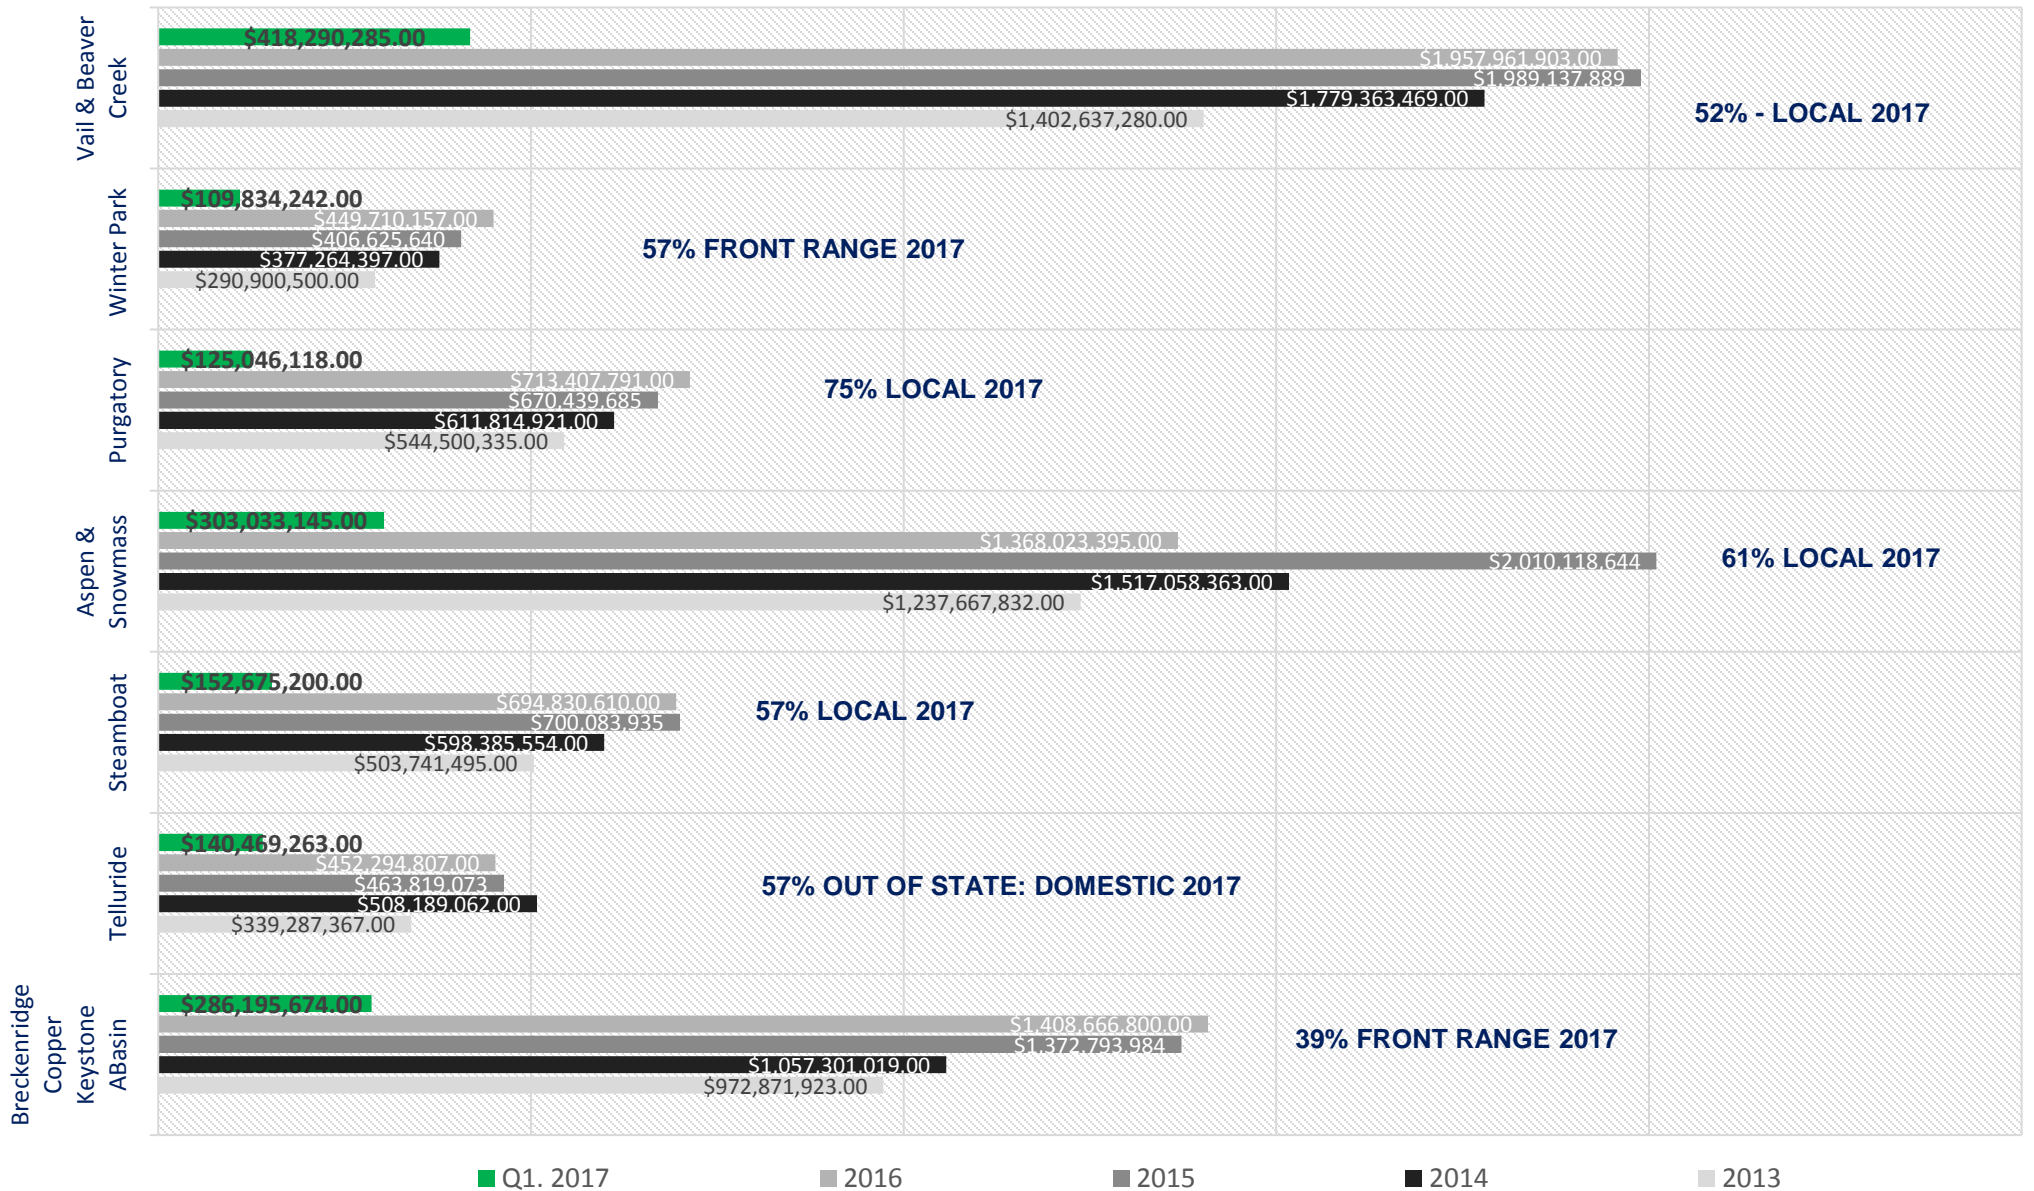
Vail & Beaver Creek
$418,290,285.00
$1,957,961,903.00
$1,989,137,889
$1,779,363,469.00
$1,402,637,280.00
52% - LOCAL 2017

Winter Park
$109,834,242.00
$449,710,157.00
$406,625,640
$377,264,397.00
$290,900,500.00
57% FRONT RANGE 2017

Purgatory
$125,046,118.00
$713,407,791.00
$670,439,685
$611,814,921.00
$544,500,335.00
75% LOCAL 2017

Aspen & Snowmass
$303,033,145.00
$1,368,023,395.00
$2,010,118,644
$1,517,058,363.00
$1,237,667,832.00
61% LOCAL 2017

Steamboat
$152,675,200.00
$694,830,610.00
$700,083,935
$598,385,554.00
$503,741,495.00
57% LOCAL 2017

Telluride
$140,469,263.00
$452,294,807.00
$463,819,073
$508,189,062.00
$339,287,367.00
57% OUT OF STATE: DOMESTIC 2017

Breckenridge Copper Keystone ABasin
$286,195,674.00
$1,408,666,800.00
$1,372,793,984
$1,057,301,019.00
$972,871,923.00
39% FRONT RANGE 2017

Q1. 2017 2016 2015 2014 2013